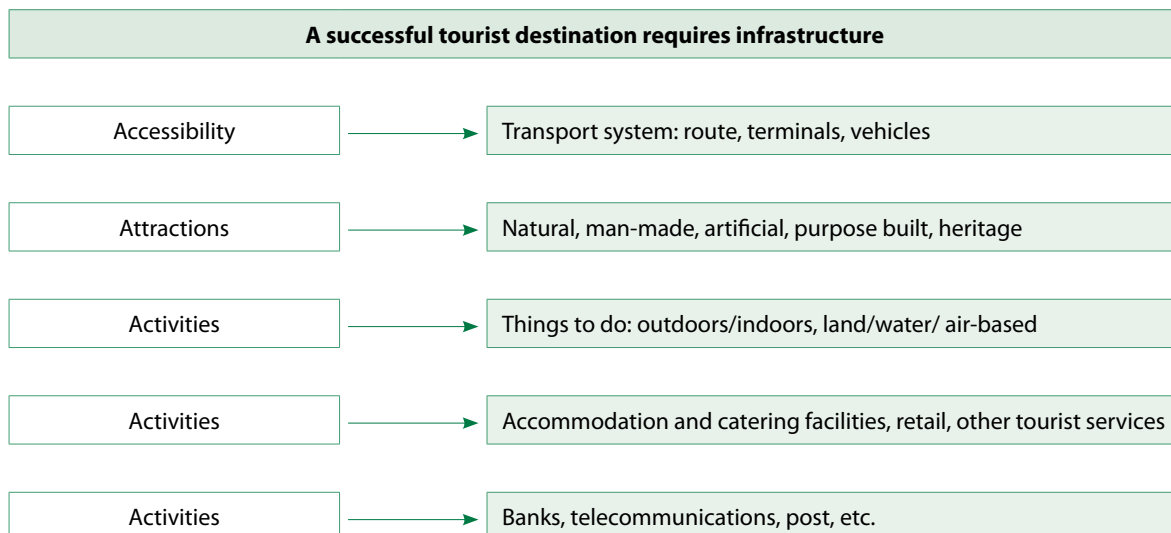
A successful tourist destination requires infrastructure

Accessibility → Transport system: route, terminals, vehicles

Attractions → Natural, man-made, artificial, purpose built, heritage

Activities → Things to do: outdoors/indoors, land/water/ air-based

Activities → Accommodation and catering facilities, retail, other tourist services

Activities → Banks, telecommunications, post, etc.